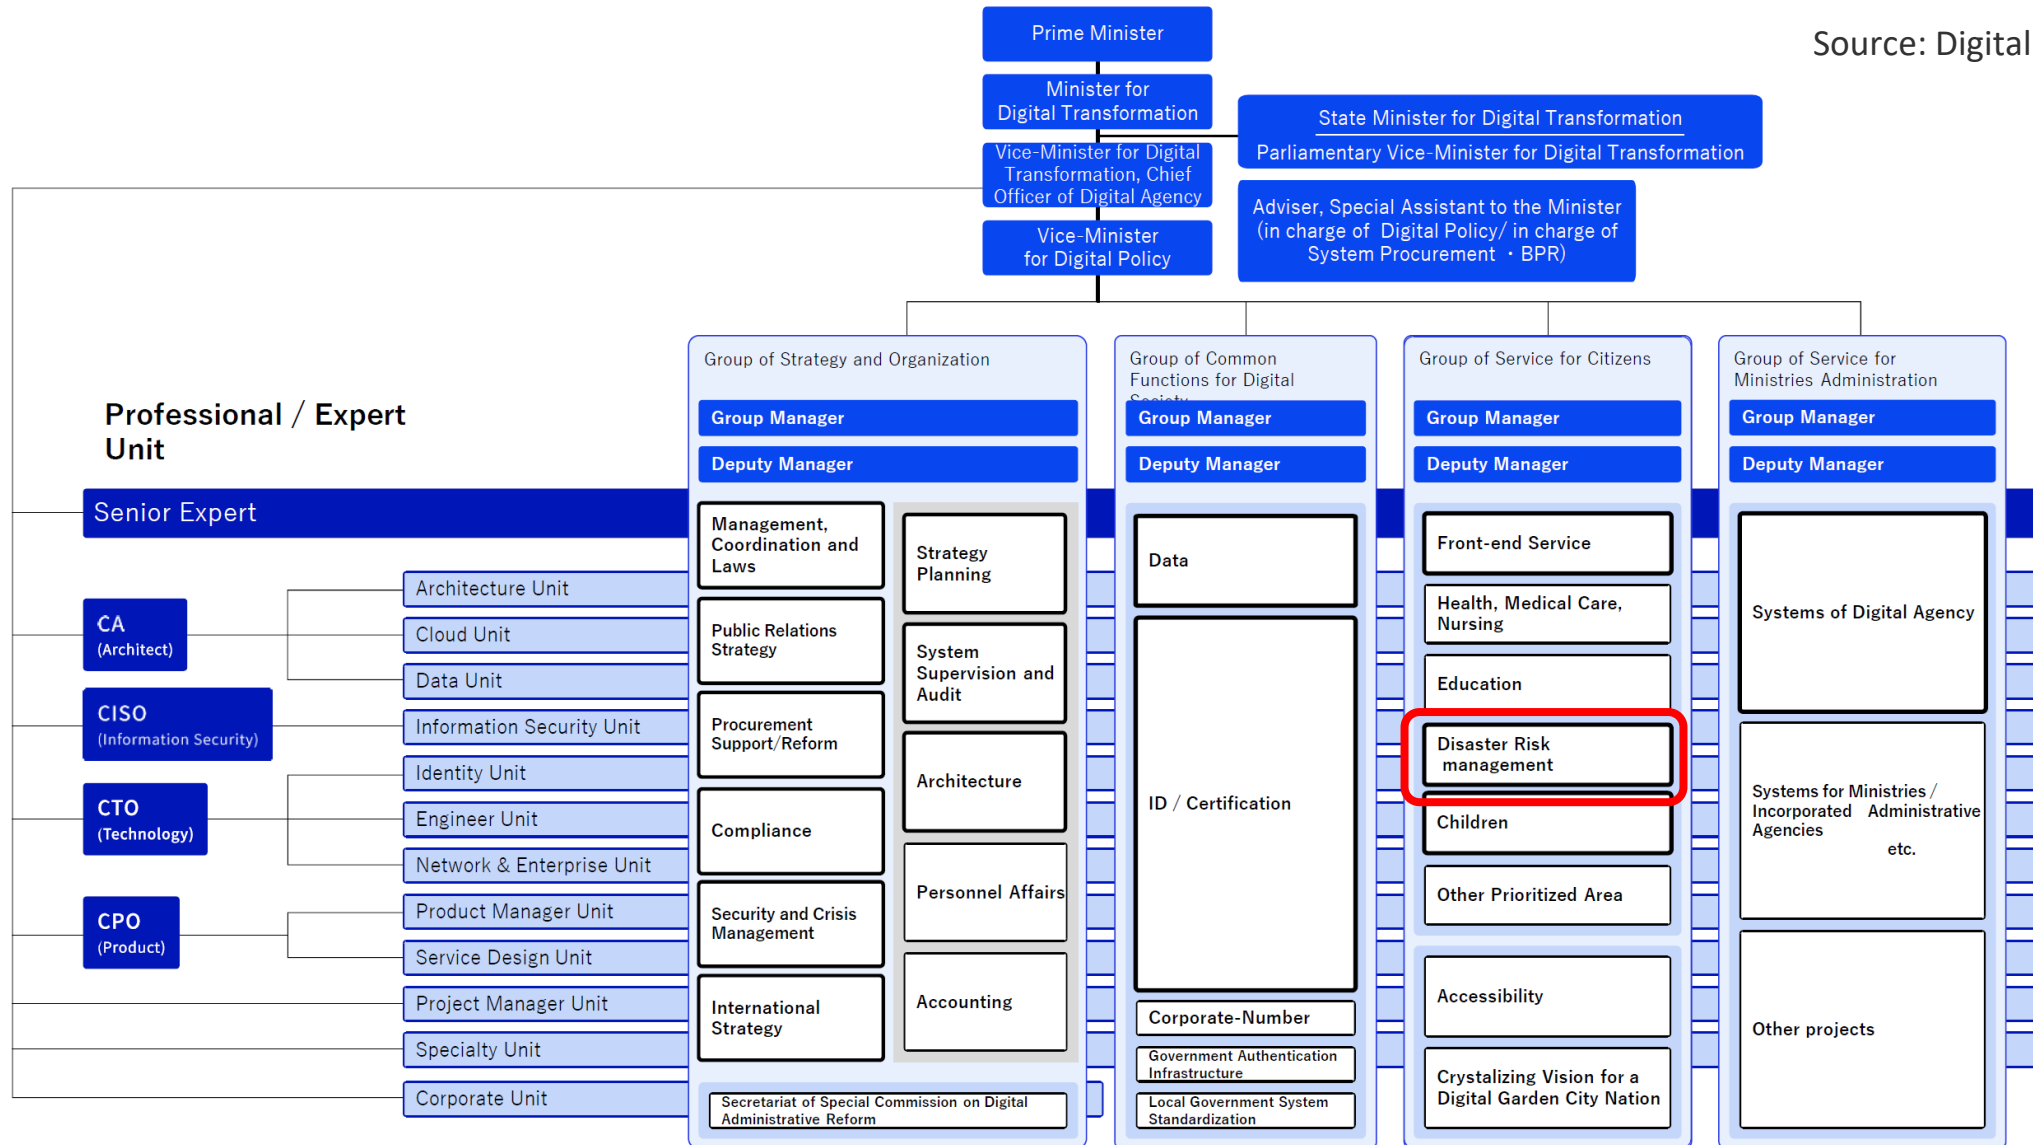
Source: Digital

Prime Minister

Minister for Digital Transformation

State Minister for Digital Transformation

Parliamentary Vice-Minister for Digital Transformation

Vice-Minister for Digital Transformation, Chief Officer of Digital Agency

Adviser, Special Assistant to the Minister (in charge of Digital Policy/ in charge of System Procurement ・BPR)

Vice-Minister for Digital Policy

Professional / Expert Unit

Senior Expert

CA (Architect)

CISO (Information Security)

CTO (Technology)

CPO (Product)

Architecture Unit
Cloud Unit
Data Unit
Information Security Unit
Identity Unit
Engineer Unit
Network & Enterprise Unit
Product Manager Unit
Service Design Unit
Project Manager Unit
Specialty Unit
Corporate Unit

Group of Strategy and Organization
Group Manager
Deputy Manager
Management, Coordination and Laws
Public Relations Strategy
Procurement Support/Reform
Compliance
Security and Crisis Management
International Strategy
Strategy Planning
System Supervision and Audit
Architecture
Personnel Affairs
Accounting
Secretariat of Special Commission on Digital Administrative Reform

Group of Common Functions for Digital Society
Group Manager
Deputy Manager
Data
ID / Certification
Corporate-Number
Government Authentication Infrastructure
Local Government System Standardization

Group of Service for Citizens
Group Manager
Deputy Manager
Front-end Service
Health, Medical Care, Nursing
Education
Disaster Risk management
Children
Other Prioritized Area
Accessibility
Crystalizing Vision for a Digital Garden City Nation

Group of Service for Ministries Administration
Group Manager
Deputy Manager
Systems of Digital Agency
Systems for Ministries / Incorporated Administrative Agencies etc.
Other projects